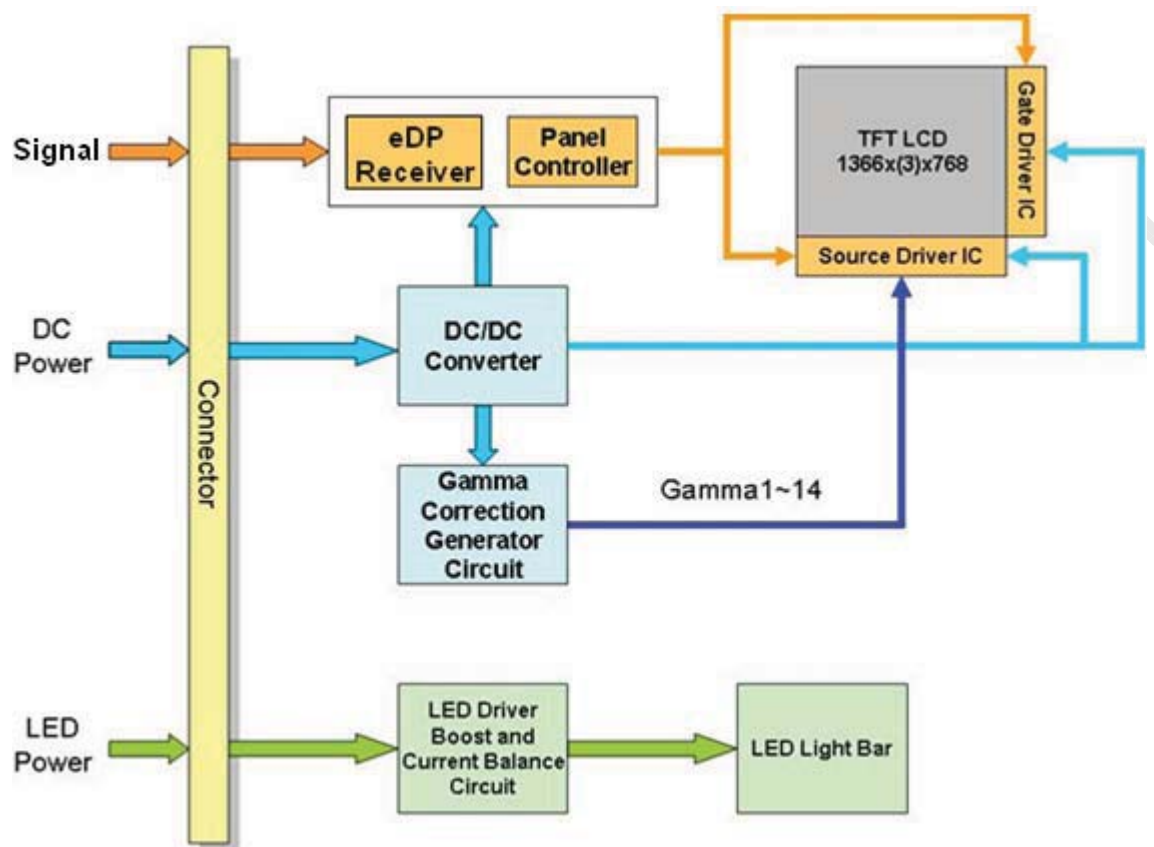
Signal

DC Power

LED Power

Connector

eDP Receiver

Panel Controller

TFT LCD 1366x(3)x768

Gate Driver IC

Source Driver IC

DC/DC Converter

Gamma Correction Generator Circuit

Gamma1~14

LED Driver Boost and Current Balance Circuit

LED Light Bar